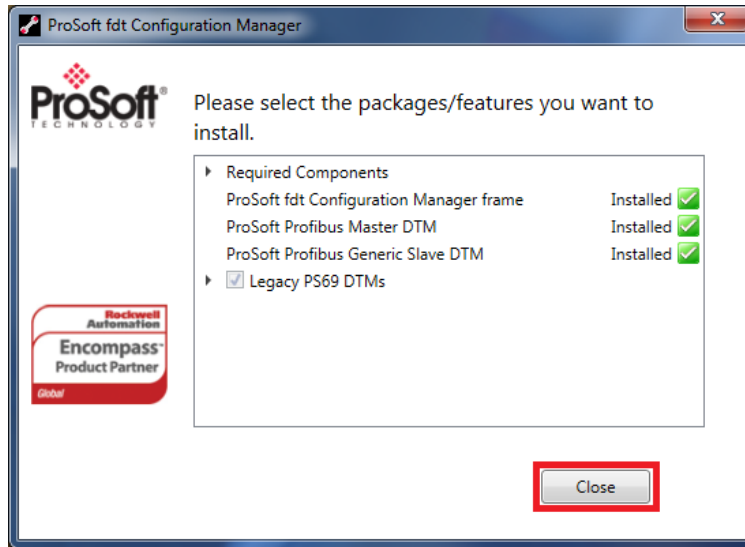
ProSoft fdt Configuration Manager

ProSoft® TECHNOLOGY

Please select the packages/features you want to install.

Required Components
ProSoft fdt Configuration Manager frame Installed
ProSoft Profibus Master DTM Installed
ProSoft Profibus Generic Slave DTM Installed
Legacy PS69 DTMs

Rockwell Automation
Encompass™
Product Partner
Global

Close